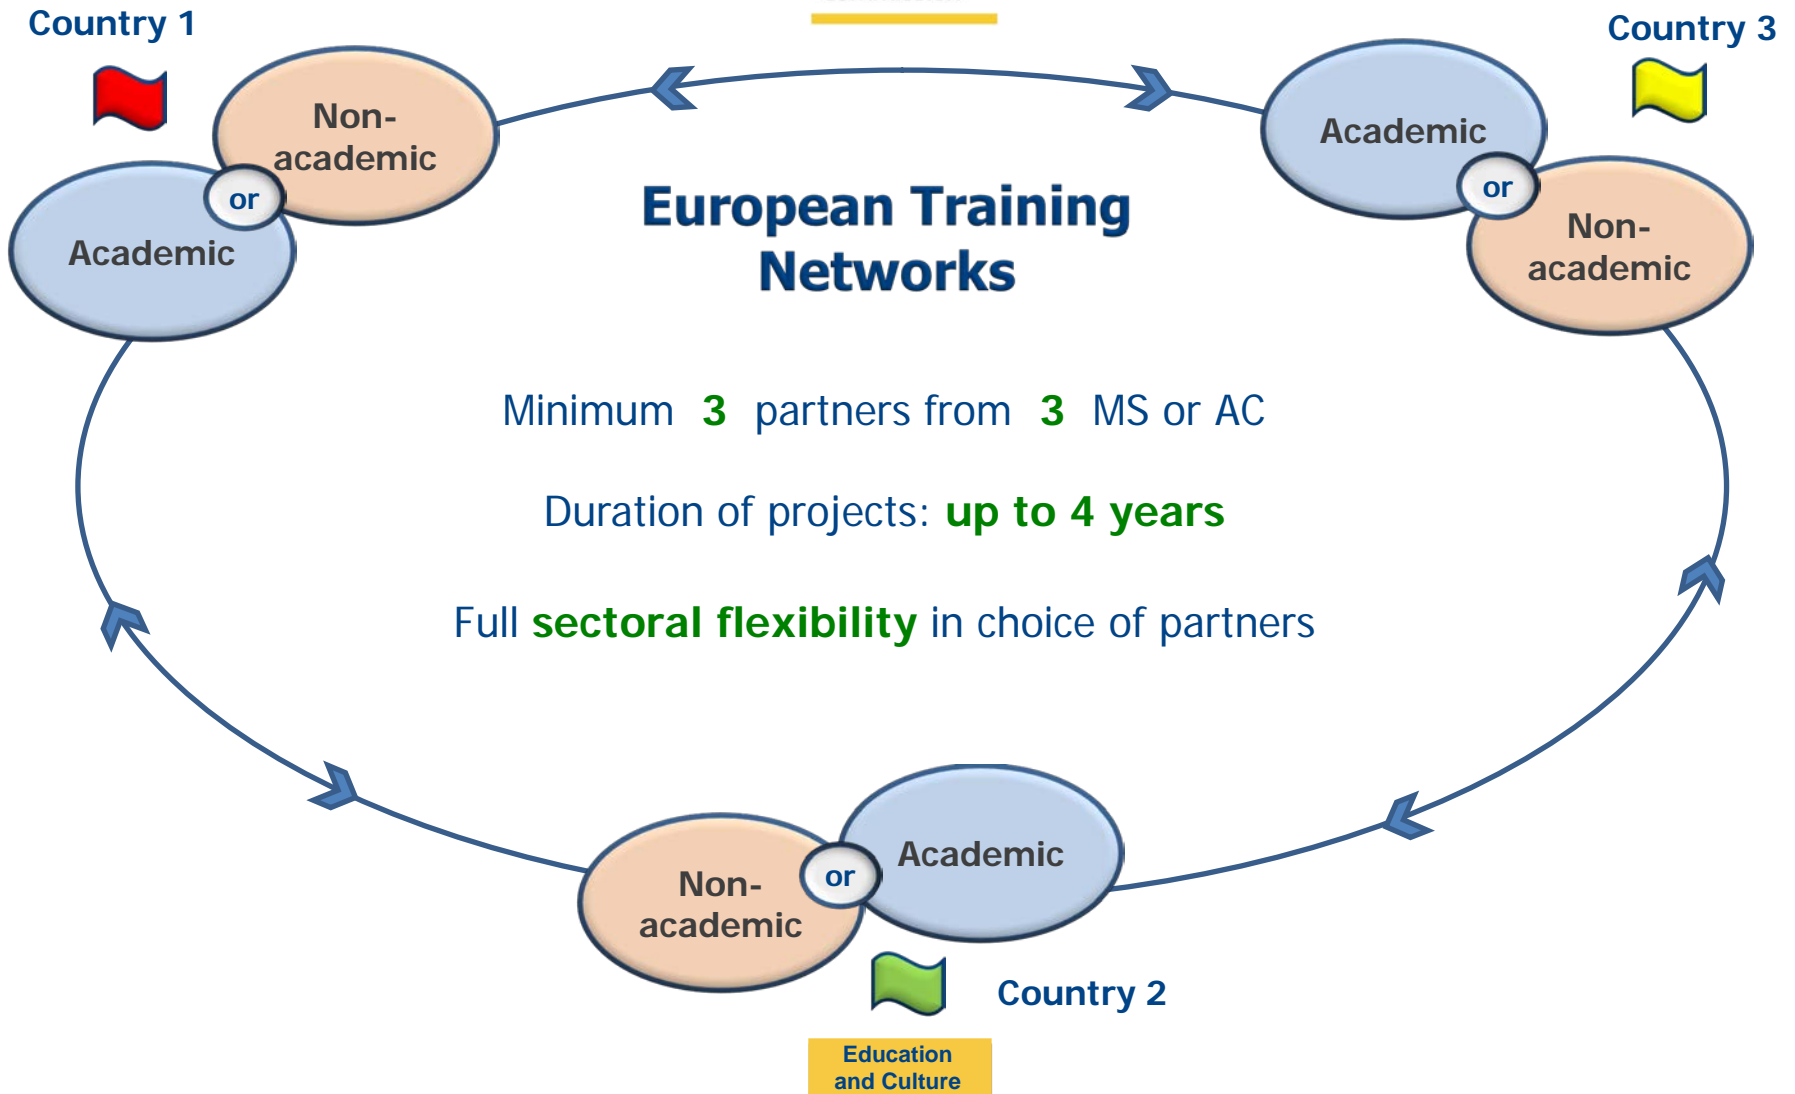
Country 1

Non-academic

or

Academic

European Training Networks

Country 3

Academic

or

Non-academic

Minimum 3 partners from 3 MS or AC

Duration of projects: up to 4 years

Full sectoral flexibility in choice of partners

Non-academic

or

Academic

Country 2

Education and Culture